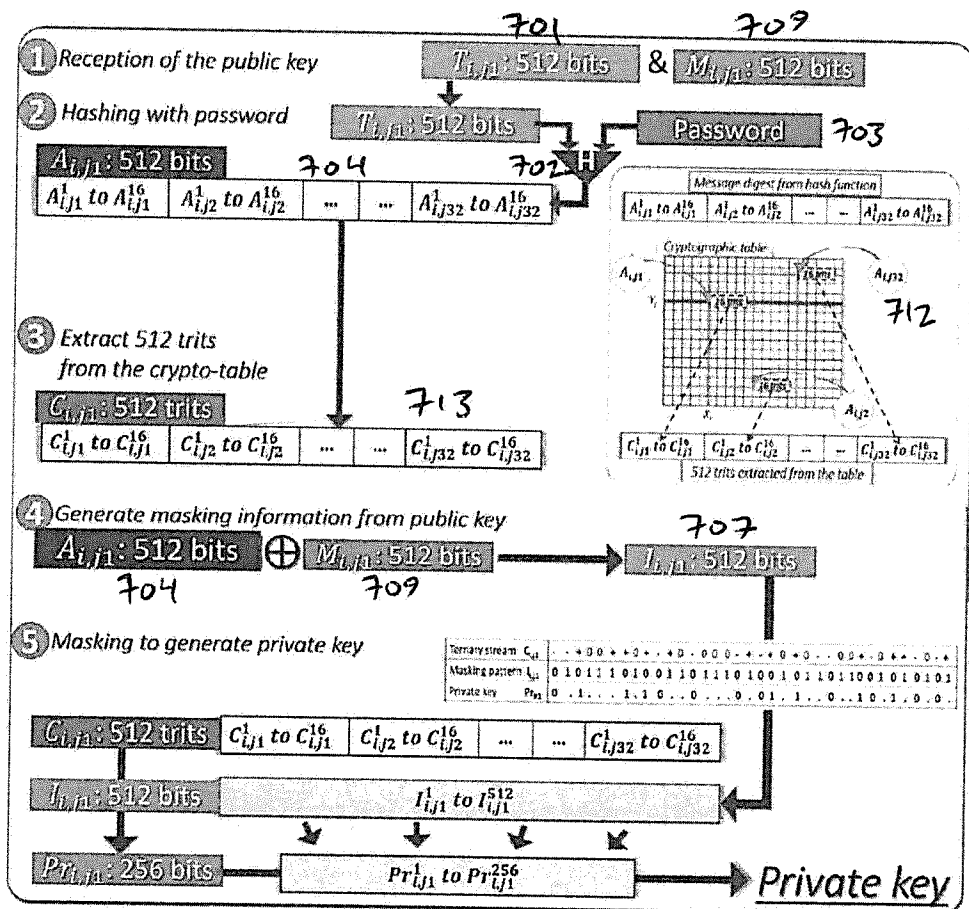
701 709

1 Reception of the public key

$T_{i,j1}$: 512 bits & $M_{i,j1}$: 512 bits

2 Hashing with password

$T_{i,j1}$: 512 bits

Password 703

702 H

$A_{i,j1}$: 512 bits 704

| $A_{i,j1}^1$ to $A_{i,j1}^{16}$ | $A_{i,j2}^1$ to $A_{i,j2}^{16}$ | ... | ... | $A_{i,j32}^1$ to $A_{i,j32}^{16}$ |
|---|---|---|---|---|

Message digest from hash function

| $A_{i,j1}^1$ to $A_{i,j1}^{16}$ | $A_{i,j2}^1$ to $A_{i,j2}^{16}$ | ... | ... | $A_{i,j32}^1$ to $A_{i,j32}^{16}$ |
|---|---|---|---|---|

Cryptographic table

$A_{i,j1}$ $Y_i$ $A_{i,j32}$ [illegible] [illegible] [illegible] $X_i$ $A_{i,j2}$

712

3 Extract 512 trits from the crypto-table

$C_{i,j1}$: 512 trits 713

| $C_{i,j1}^1$ to $C_{i,j1}^{16}$ | $C_{i,j2}^1$ to $C_{i,j2}^{16}$ | ... | ... | $C_{i,j32}^1$ to $C_{i,j32}^{16}$ |
|---|---|---|---|---|

| $C_{i,j1}^1$ to $C_{i,j1}^{16}$ | $C_{i,j2}^1$ to $C_{i,j2}^{16}$ | ... | ... | $C_{i,j32}^1$ to $C_{i,j32}^{16}$ |
|---|---|---|---|---|

512 trits extracted from the table

4 Generate masking information from public key

$A_{i,j1}$: 512 bits $\oplus$ $M_{i,j1}$: 512 bits → $I_{i,j1}$: 512 bits

704 709 707

5 Masking to generate private key

| Ternary stream $C_{i,j1}$ | - - + 0 0 + + 0 + - + 0 - 0 0 0 - + - + 0 + 0 - - 0 0 + - 0 + + - 0 - + |
|---|---|
| Masking pattern $I_{i,j1}$ | 0 1 0 1 1 1 0 1 0 0 1 1 0 1 1 1 0 1 0 0 1 0 1 1 0 1 1 0 0 1 0 1 0 1 0 1 |
| Private key $Pr_{i,j1}$ | 0 . 1 . . . 1 . 1 0 . . . 0 . . . 0 . 0 1 . 1 . . 0 . . 1 0 . 1 . 0 . 1 |

$C_{i,j1}$: 512 trits

| $C_{i,j1}^1$ to $C_{i,j1}^{16}$ | $C_{i,j2}^1$ to $C_{i,j2}^{16}$ | ... | ... | $C_{i,j32}^1$ to $C_{i,j32}^{16}$ |
|---|---|---|---|---|

$I_{i,j1}$: 512 bits $I_{i,j1}^1$ to $I_{i,j1}^{512}$

$Pr_{i,j1}$: 256 bits $Pr_{i,j1}^1$ to $Pr_{i,j1}^{256}$ Private key